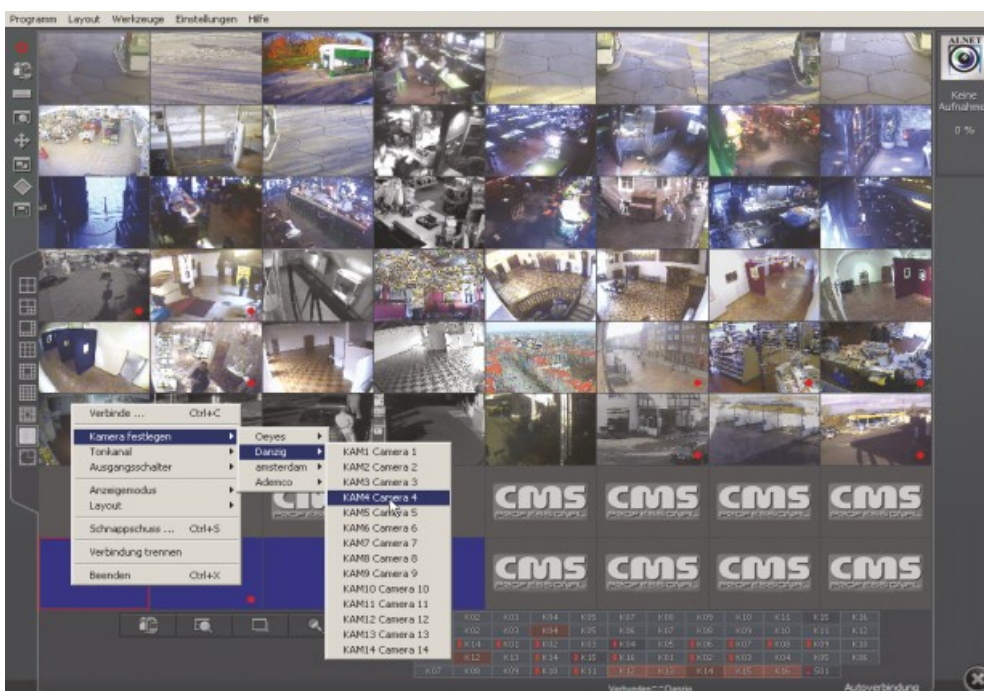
Programm Layout Werkzeuge Einstellungen Hilfe

ALNET

Keine Aufnahme

0 %

Verbinde ... Ctrl+C
Kamera festlegen
Tonkanal
Ausgangsschalter
Anzeigemodus
Layout
Schnappschuss ... Ctrl+S
Verbindung trennen
Beenden Ctrl+X

Oeyes
Danzig
amsterdam
Ademco

KAM1 Camera 1
KAM2 Camera 2
KAM3 Camera 3
KAM4 Camera 4
KAM5 Camera 5
KAM6 Camera 6
KAM7 Camera 7
KAM8 Camera 8
KAM9 Camera 9
KAM10 Camera 10
KAM11 Camera 11
KAM12 Camera 12
KAM13 Camera 13
KAM14 Camera 14

CMS PROFESSIONAL
CMS PROFESSIONAL
CMS PROFESSIONAL
CMS PROFESSIONAL
CMS PROFESSIONAL
CMS PROFESSIONAL
CMS PROFESSIONAL
CMS PROFESSIONAL

Verbunden: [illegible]

Autoverbindung